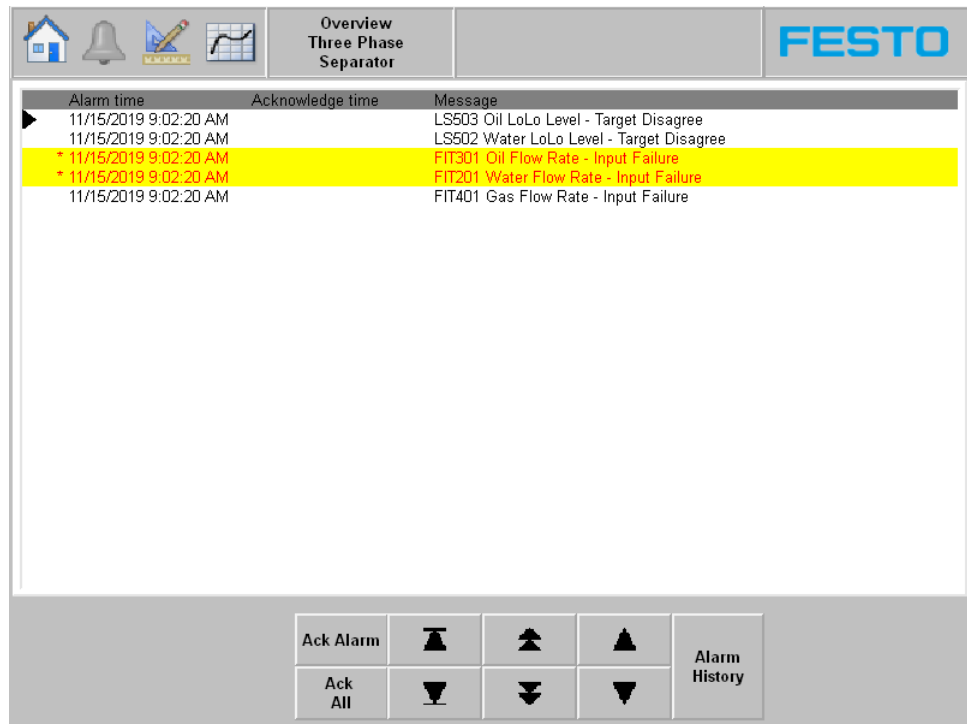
Overview
Three Phase
Separator

FESTO

| Alarm time | Acknowledge time | Message |
|---|---|---|
| 11/15/2019 9:02:20 AM | | LS503 Oil LoLo Level - Target Disagree |
| 11/15/2019 9:02:20 AM | | LS502 Water LoLo Level - Target Disagree |
| * 11/15/2019 9:02:20 AM | | FIT301 Oil Flow Rate - Input Failure |
| * 11/15/2019 9:02:20 AM | | FIT201 Water Flow Rate - Input Failure |
| 11/15/2019 9:02:20 AM | | FIT401 Gas Flow Rate - Input Failure |

Ack Alarm

Ack All

Alarm History